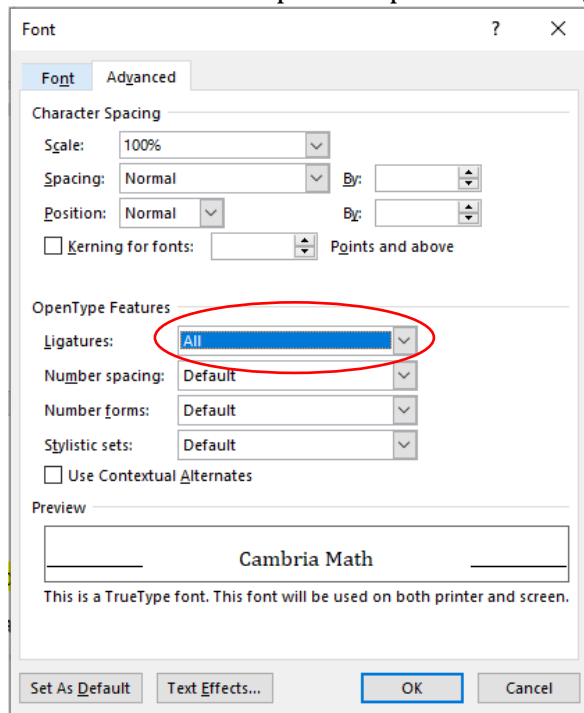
Font

?

×

Font

Advanced

Character Spacing

Scale: 100%

Spacing: Normal

By:

Position: Normal

By:

Kerning for fonts:

Points and above

OpenType Features

Ligatures: All

Number spacing: Default

Number forms: Default

Stylistic sets: Default

Use Contextual Alternates

Preview

Cambria Math

This is a TrueType font. This font will be used on both printer and screen.

Set As Default

Text Effects...

OK

Cancel